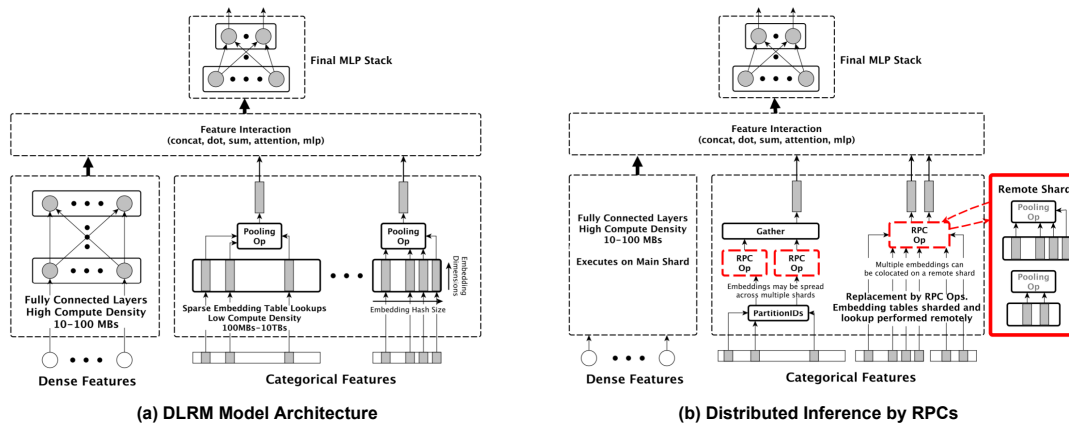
Final MLP Stack

Feature Interaction
(concat, dot, sum, attention, mlp)

Fully Connected Layers
High Compute Density
10-100 MBs

Pooling Op

Pooling Op

Embedding Dimensions

Sparse Embedding Table Lookups
Low Compute Density
100MBs-10TBs

Embedding Hash Size

Dense Features

Categorical Features

(a) DLRM Model Architecture

Final MLP Stack

Feature Interaction
(concat, dot, sum, attention, mlp)

Fully Connected Layers
High Compute Density
10-100 MBs

Executes on Main Shard

Gather

RPC Op

RPC Op

RPC Op

Embeddings may be spread across multiple shards

PartitionIDs

Multiple embeddings can be colocated on a remote shard

Replacement by RPC Ops.
Embedding tables sharded and lookup performed remotely

Remote Shard

Pooling Op

Pooling Op

Dense Features

Categorical Features

(b) Distributed Inference by RPCs